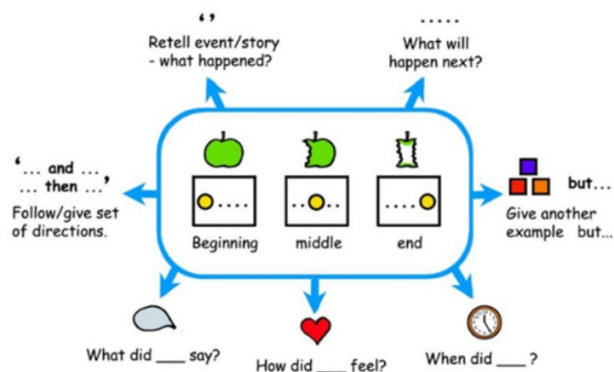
‘’
Retell event/story - what happened?

.....
What will happen next?

‘... and ... ... then ...’
Follow/give set of directions.

•....
Beginning

..•..
middle

....•
end

but...
Give another example but...

What did ___ say?

How did ___ feel?

When did ___?